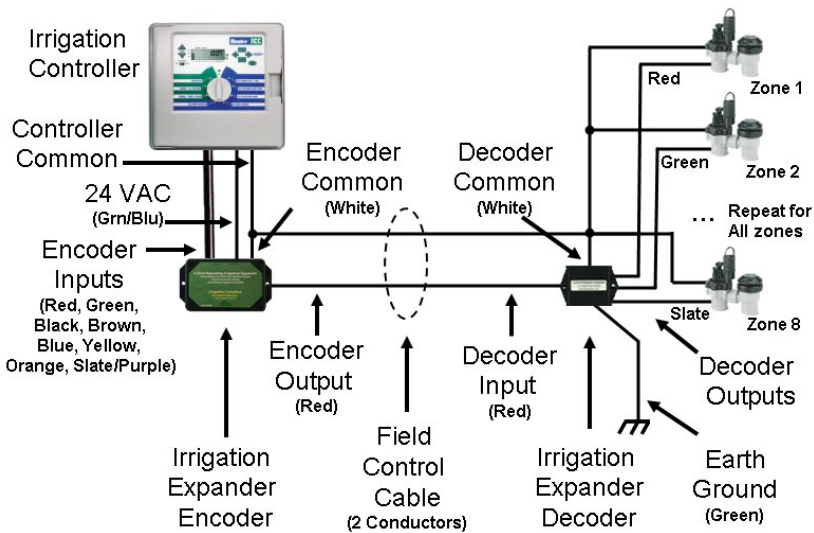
Irrigation Controller

Controller Common

24 VAC (Grn/Blu)

Encoder Inputs (Red, Green, Black, Brown, Blue, Yellow, Orange, Slate/Purple)

Encoder Common (White)

Decoder Common (White)

Red

Zone 1

Green

Zone 2

... Repeat for All zones

Slate

Zone 8

Encoder Output (Red)

Field Control Cable (2 Conductors)

Decoder Input (Red)

Decoder Outputs

Irrigation Expander Encoder

Irrigation Expander Decoder

Earth Ground (Green)